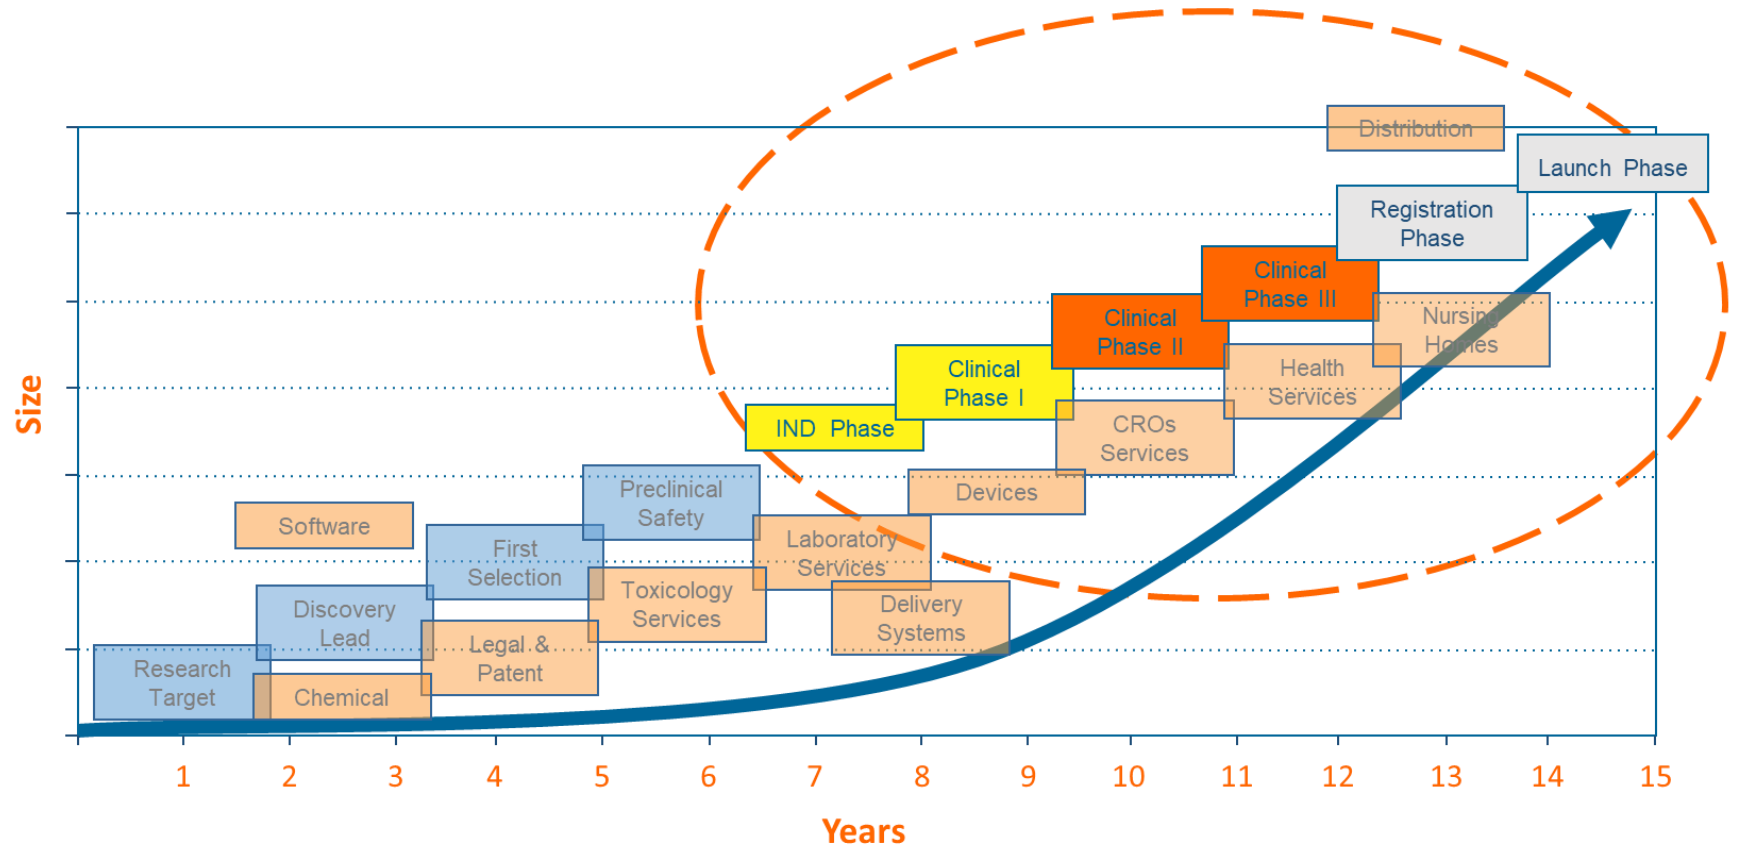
Size

Distribution

Launch Phase

Registration Phase

Clinical Phase III

Nursing Homes

Clinical Phase II

Health Services

Clinical Phase I

CROs Services

IND Phase

Devices

Preclinical Safety

Software

First Selection

Laboratory Services

Toxicology Services

Discovery Lead

Delivery Systems

Legal & Patent

Research Target

Chemical

1 2 3 4 5 6 7 8 9 10 11 12 13 14 15

Years